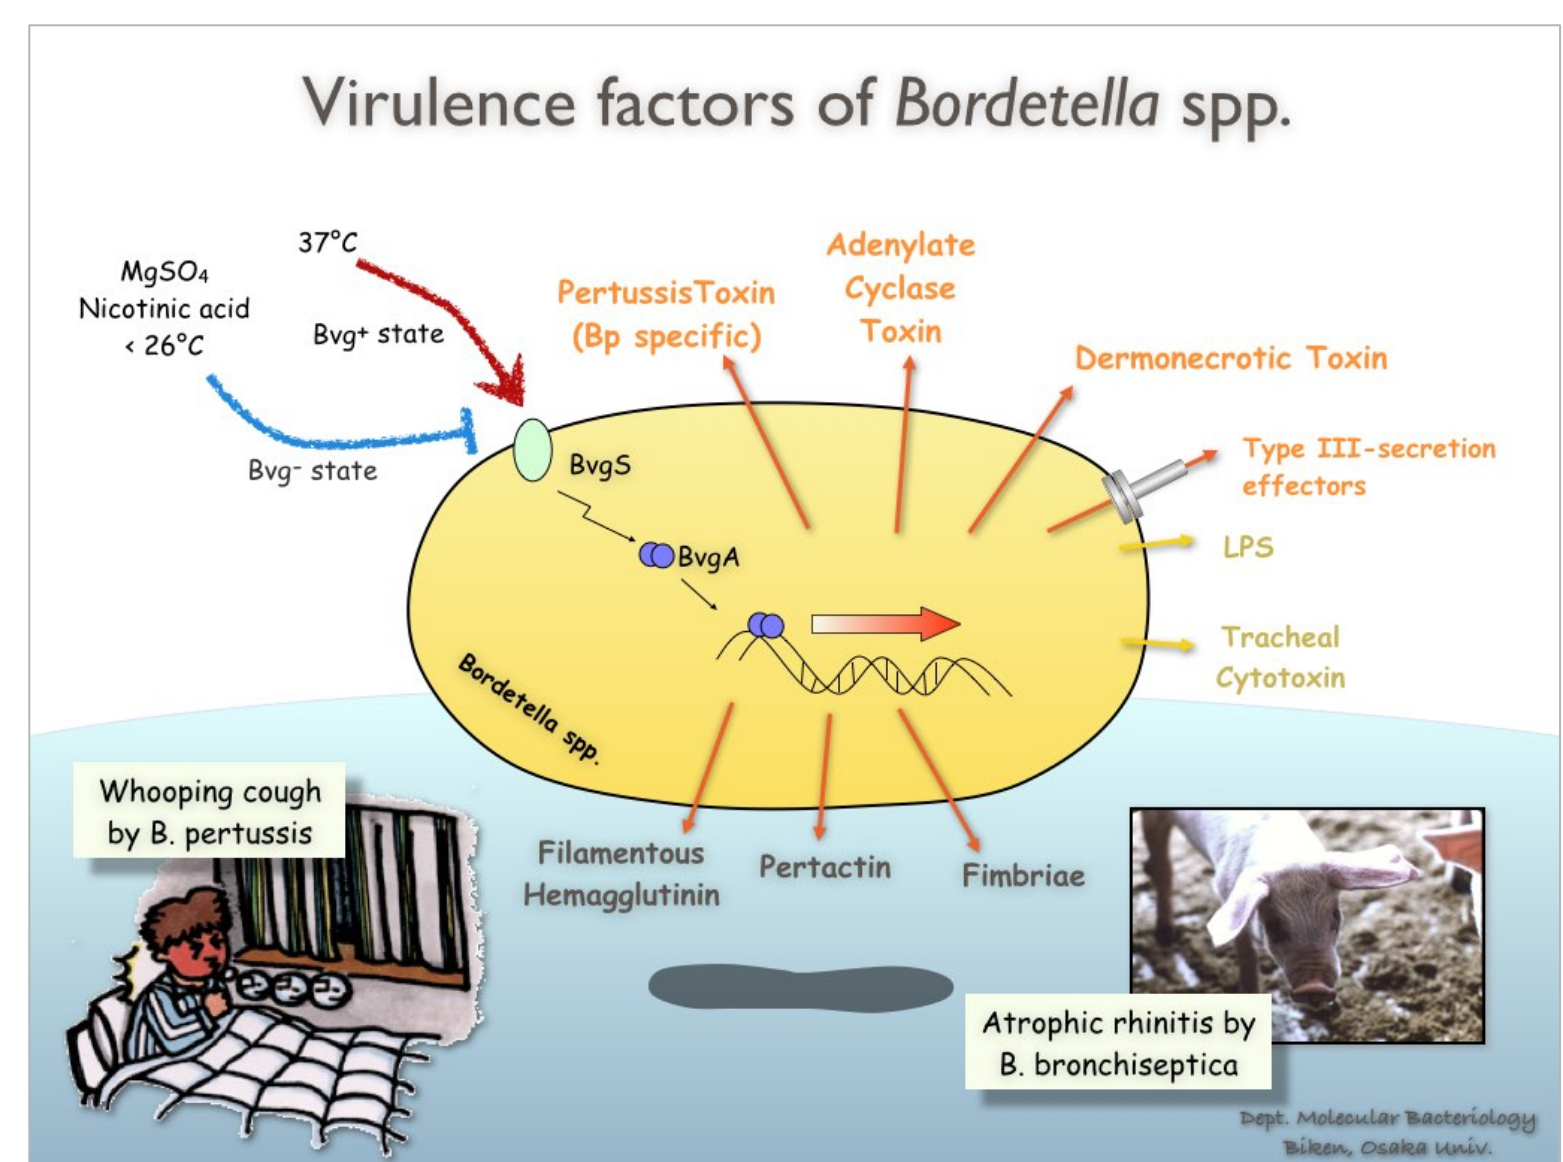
Virulence factors of *Bordetella* spp.

$MgSO_4$
Nicotinic acid
< 26°C

37°C

Bvg+ state

Bvg- state

PertussisToxin
(Bp specific)

Adenylate
Cyclase
Toxin

Dermonecrotic Toxin

Type III-secretion
effectors

LPS

Tracheal
Cytotoxin

BvgS

BvgA

Bordetella spp.

Filamentous
Hemagglutinin

Pertactin

Fimbriae

Whooping cough
by B. pertussis

Atrophic rhinitis by
B. bronchiseptica

Dept. Molecular Bacteriology
Biken, Osaka Univ.